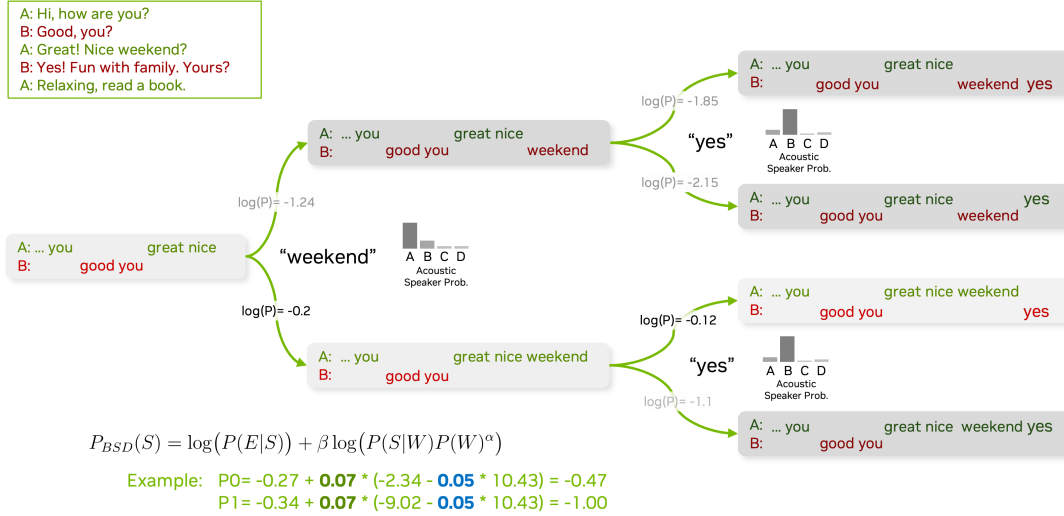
A: Hi, how are you?
B: Good, you?
A: Great! Nice weekend?
B: Yes! Fun with family. Yours?
A: Relaxing, read a book.

A: ... you great nice
B: good you

log(P)= -1.24

A: ... you great nice
B: good you weekend

"weekend"

A B C D
Acoustic Speaker Prob.

log(P)= -0.2

A: ... you great nice weekend
B: good you

log(P)= -1.85

A: ... you great nice
B: good you weekend yes

"yes"

A B C D
Acoustic Speaker Prob.

log(P)= -2.15

A: ... you great nice yes
B: good you weekend

log(P)= -0.12

A: ... you great nice weekend
B: good you yes

"yes"

A B C D
Acoustic Speaker Prob.

log(P)= -1.1

A: ... you great nice weekend yes
B: good you

$P_{BSD}(S) = \log\big(P(E|S)\big) + \beta \log\big(P(S|W)P(W)^{\alpha}\big)$

Example: P0= -0.27 + 0.07 * (-2.34 - 0.05 * 10.43) = -0.47
P1= -0.34 + 0.07 * (-9.02 - 0.05 * 10.43) = -1.00